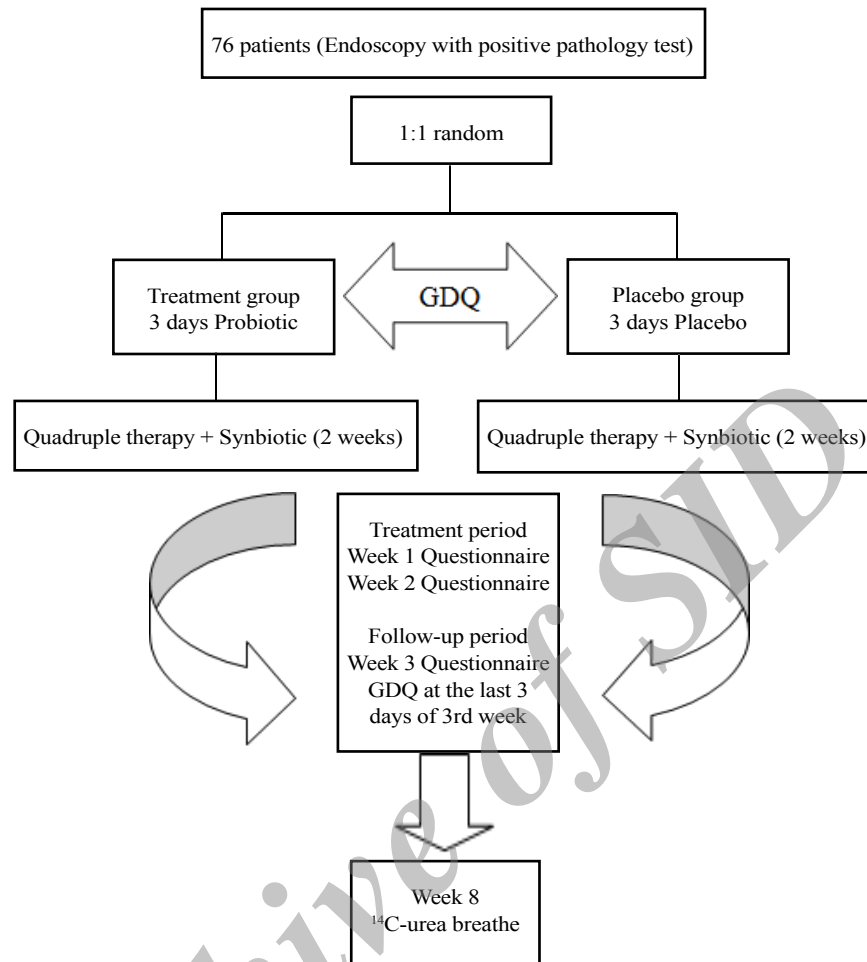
76 patients (Endoscopy with positive pathology test)

1:1 random

Treatment group
3 days Probiotic

GDQ

Placebo group
3 days Placebo

Quadruple therapy + Synbiotic (2 weeks)

Quadruple therapy + Synbiotic (2 weeks)

Treatment period
Week 1 Questionnaire
Week 2 Questionnaire

Follow-up period
Week 3 Questionnaire
GDQ at the last 3 days of 3rd week

Week 8
$^{14}C$-urea breathe

Archive of SID